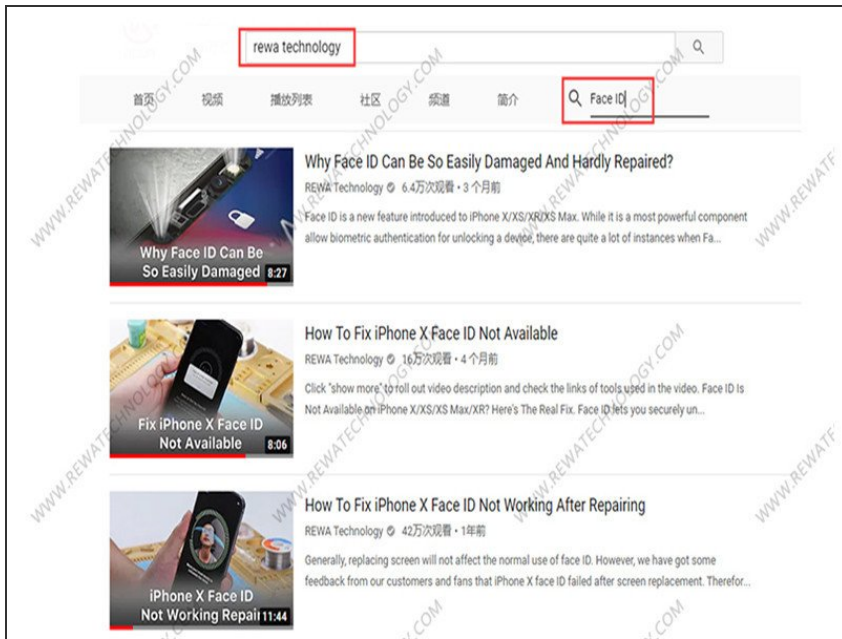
rewa technology

首页 视频 播放列表 社区 频道 简介 Face ID

Why Face ID Can Be So Easily Damaged 8:27

Why Face ID Can Be So Easily Damaged And Hardly Repaired?

REWA Technology 6.4万次观看 • 3个月前

Face ID is a new feature introduced to iPhone X/XS/XR/XS Max. While it is a most powerful component allow biometric authentication for unlocking a device, there are quite a lot of instances when Fa...

Fix iPhone X Face ID Not Available 8:06

How To Fix iPhone X Face ID Not Available

REWA Technology 16万次观看 • 4个月前

Click "show more" to roll out video description and check the links of tools used in the video. Face ID Is Not Available on iPhone X/XS/XS Max/XR? Here's The Real Fix. Face ID lets you securely un...

iPhone X Face ID Not Working Repai 11:44

How To Fix iPhone X Face ID Not Working After Repairing

REWA Technology 42万次观看 • 1年前

Generally, replacing screen will not affect the normal use of face ID. However, we have got some feedback from our customers and fans that iPhone X face ID failed after screen replacement. Therefor...

REWATECHNOLOGY.COM